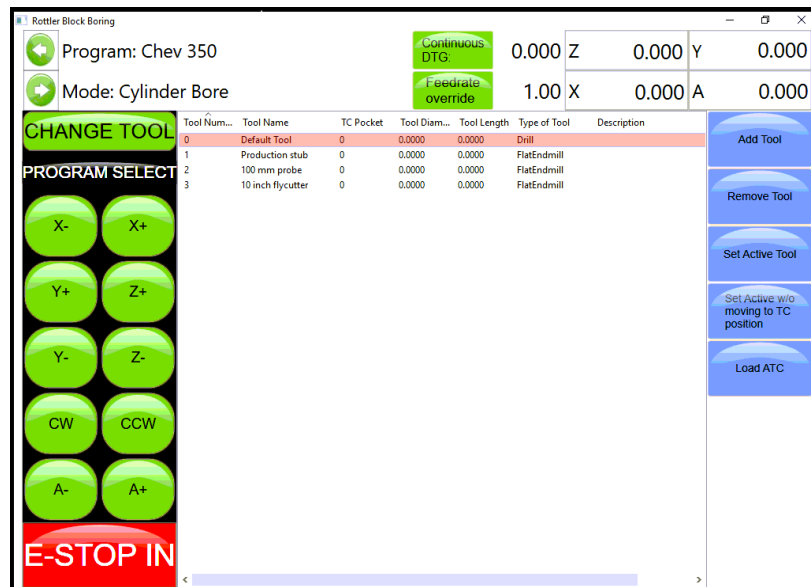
Rottler Block Boring

Program: Chev 350

Mode: Cylinder Bore

Continuous DTG:

Feedrate override

0.000 Z 0.000 Y 0.000

1.00 X 0.000 A 0.000

CHANGE TOOL

PROGRAM SELECT

X- X+

Y+ Z+

Y- Z-

CW CCW

A- A+

E-STOP IN

| Tool Num... | Tool Name | TC Pocket | Tool Diam... | Tool Length | Type of Tool | Description |
|---|---|---|---|---|---|---|
| 0 | Default Tool | 0 | 0.0000 | 0.0000 | Drill | |
| 1 | Production stub | 0 | 0.0000 | 0.0000 | FlatEndmill | |
| 2 | 100 mm probe | 0 | 0.0000 | 0.0000 | FlatEndmill | |
| 3 | 10 inch flycutter | 0 | 0.0000 | 0.0000 | FlatEndmill | |

Add Tool

Remove Tool

Set Active Tool

Set Active w/o moving to TC position

Load ATC